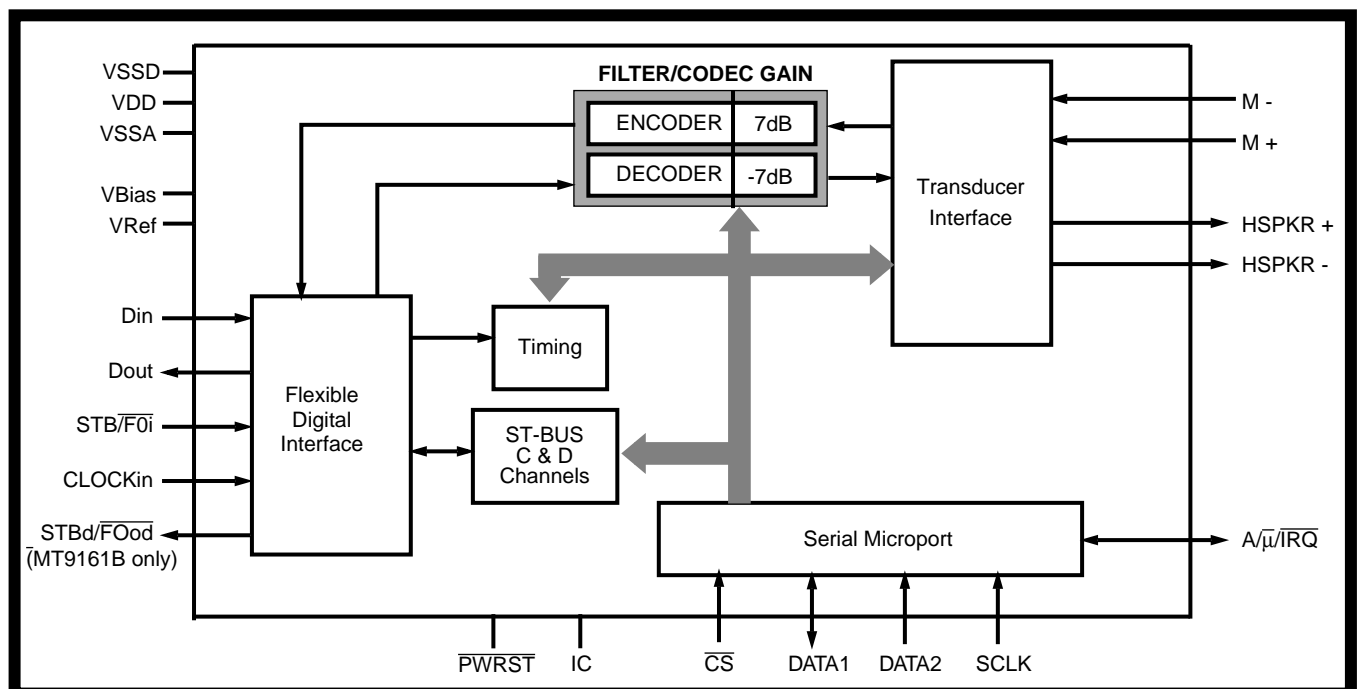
FILTER/CODEC GAIN

VSSD
VDD
VSSA
VBias
VRef

ENCODER 7dB
DECODER -7dB

Transducer Interface

M -
M +
HSPKR +
HSPKR -

Din
Dout
$STB/\overline{F0i}$
CLOCKin
$STBd/\overline{FOod}$
(MT9161B only)

Flexible Digital Interface

Timing

ST-BUS C & D Channels

Serial Microport

$A/\overline{\mu}/\overline{IRQ}$

$\overline{PWRST}$
IC
$\overline{CS}$
DATA1
DATA2
SCLK